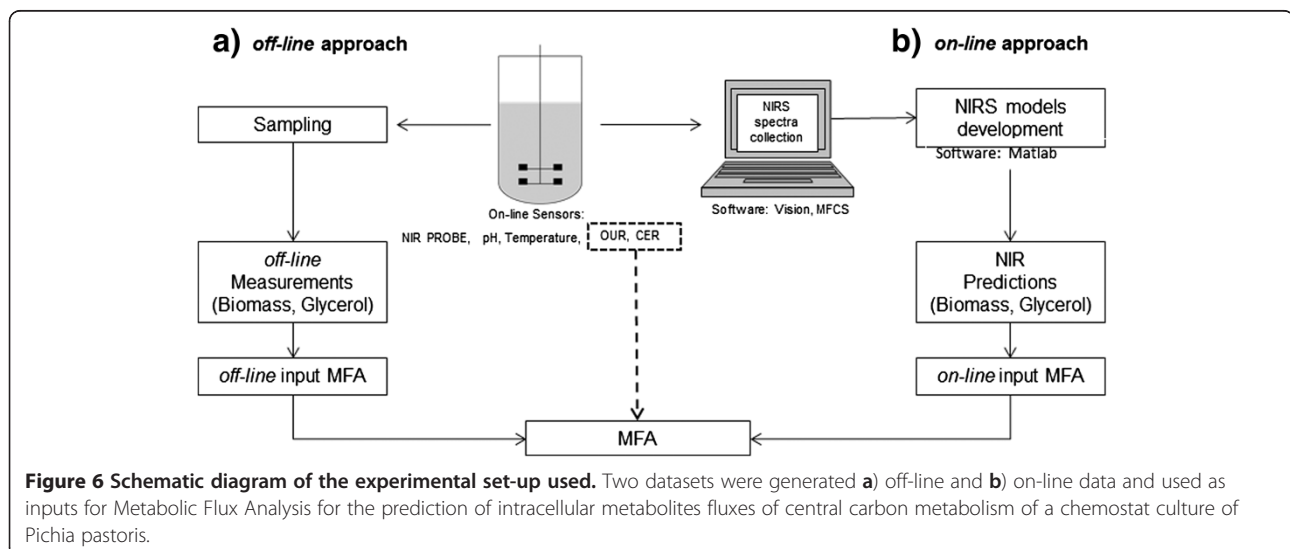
a) off-line approach

b) on-line approach

Sampling

NIRS spectra collection

NIRS models development

Software: Matlab

On-line Sensors:

NIR PROBE, pH, Temperature, OUR, CER

Software: Vision, MFCS

off-line Measurements (Biomass, Glycerol)

NIR Predictions (Biomass, Glycerol)

off-line input MFA

on-line input MFA

MFA

**Figure 6 Schematic diagram of the experimental set-up used.** Two datasets were generated **a**) off-line and **b**) on-line data and used as inputs for Metabolic Flux Analysis for the prediction of intracellular metabolites fluxes of central carbon metabolism of a chemostat culture of Pichia pastoris.